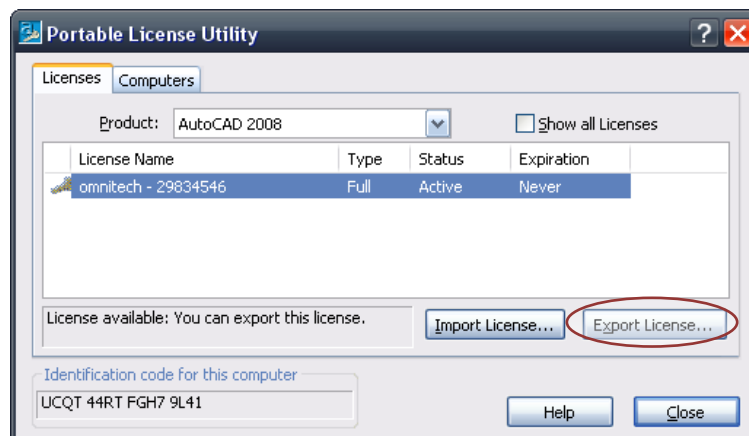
Portable License Utility

?

Licenses | Computers

Product: AutoCAD 2008

Show all Licenses

| License Name | Type | Status | Expiration |
|---|---|---|---|
| omnitech - 29834546 | Full | Active | Never |

License available: You can export this license.

Import License...

Export License...

Identification code for this computer

UCQT 44RT FGH7 9L41

Help

Close